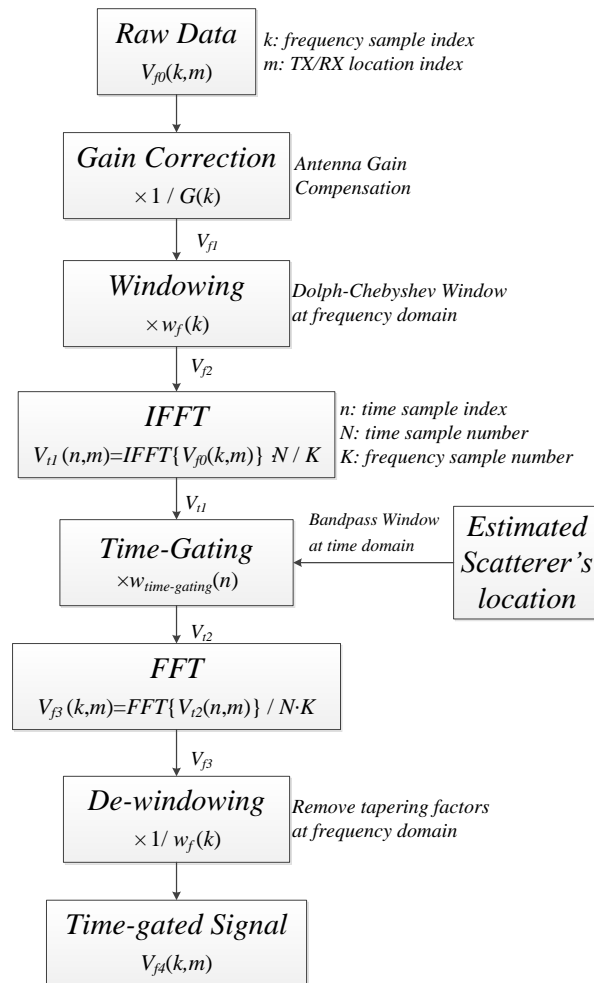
Raw Data
$V_{f0}(k,m)$

k: frequency sample index
m: TX/RX location index

Gain Correction
$\times 1 / G(k)$

Antenna Gain Compensation

$V_{f1}$

Windowing
$\times w_f(k)$

Dolph-Chebyshev Window at frequency domain

$V_{f2}$

IFFT
$V_{t1}(n,m)=IFFT\{V_{f0}(k,m)\} \cdot N / K$

n: time sample index
N: time sample number
K: frequency sample number

$V_{t1}$

Bandpass Window at time domain

Estimated Scatterer's location

Time-Gating
$\times w_{time\text{-}gating}(n)$

$V_{t2}$

FFT
$V_{f3}(k,m)=FFT\{V_{t2}(n,m)\} / N \cdot K$

$V_{f3}$

De-windowing
$\times 1 / w_f(k)$

Remove tapering factors at frequency domain

Time-gated Signal
$V_{f4}(k,m)$